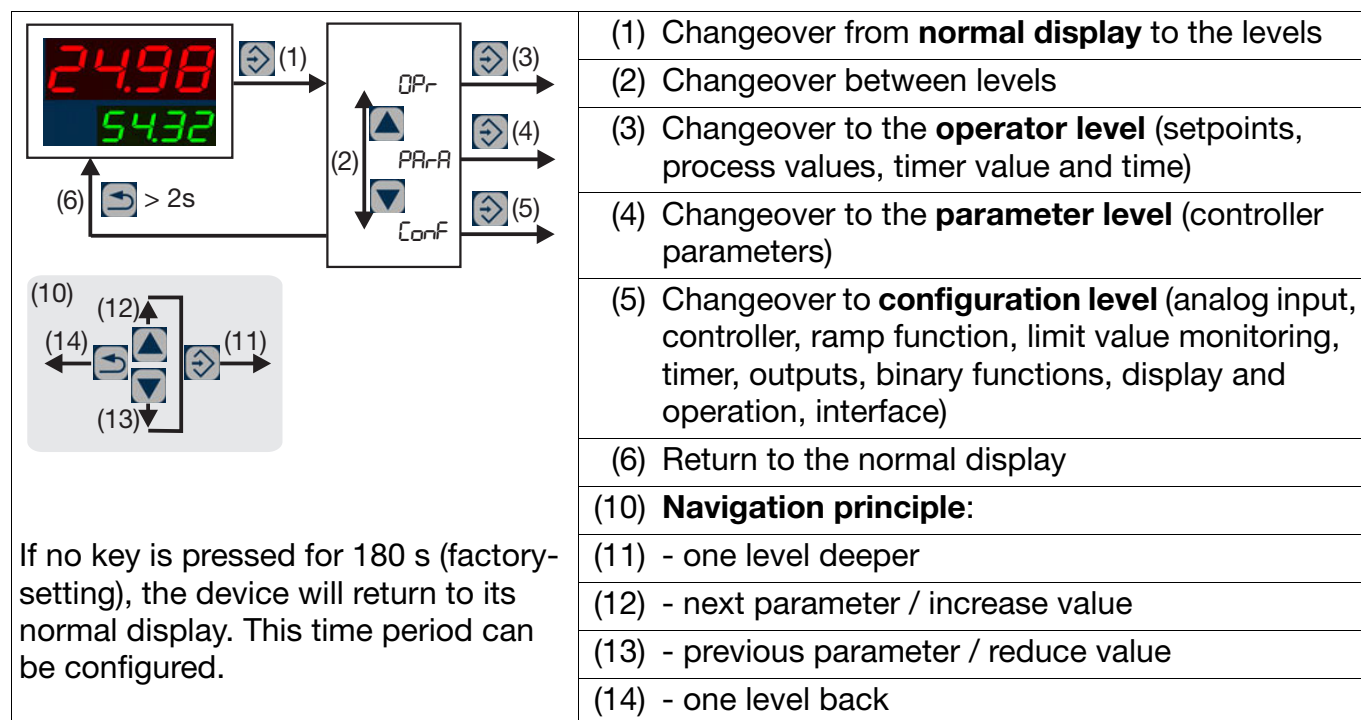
24.98
54.32
(1)
OPr
(3)
(2)
PArA
(4)
(6) > 2s
ConF
(5)

(10)
(12)
(14)
(11)
(13)

If no key is pressed for 180 s (factory-setting), the device will return to its normal display. This time period can be configured.

| | |
|---|---|
| (1) | Changeover from **normal display** to the levels |
| (2) | Changeover between levels |
| (3) | Changeover to the **operator level** (setpoints, process values, timer value and time) |
| (4) | Changeover to the **parameter level** (controller parameters) |
| (5) | Changeover to **configuration level** (analog input, controller, ramp function, limit value monitoring, timer, outputs, binary functions, display and operation, interface) |
| (6) | Return to the normal display |
| (10) | **Navigation principle**: |
| (11) | - one level deeper |
| (12) | - next parameter / increase value |
| (13) | - previous parameter / reduce value |
| (14) | - one level back |